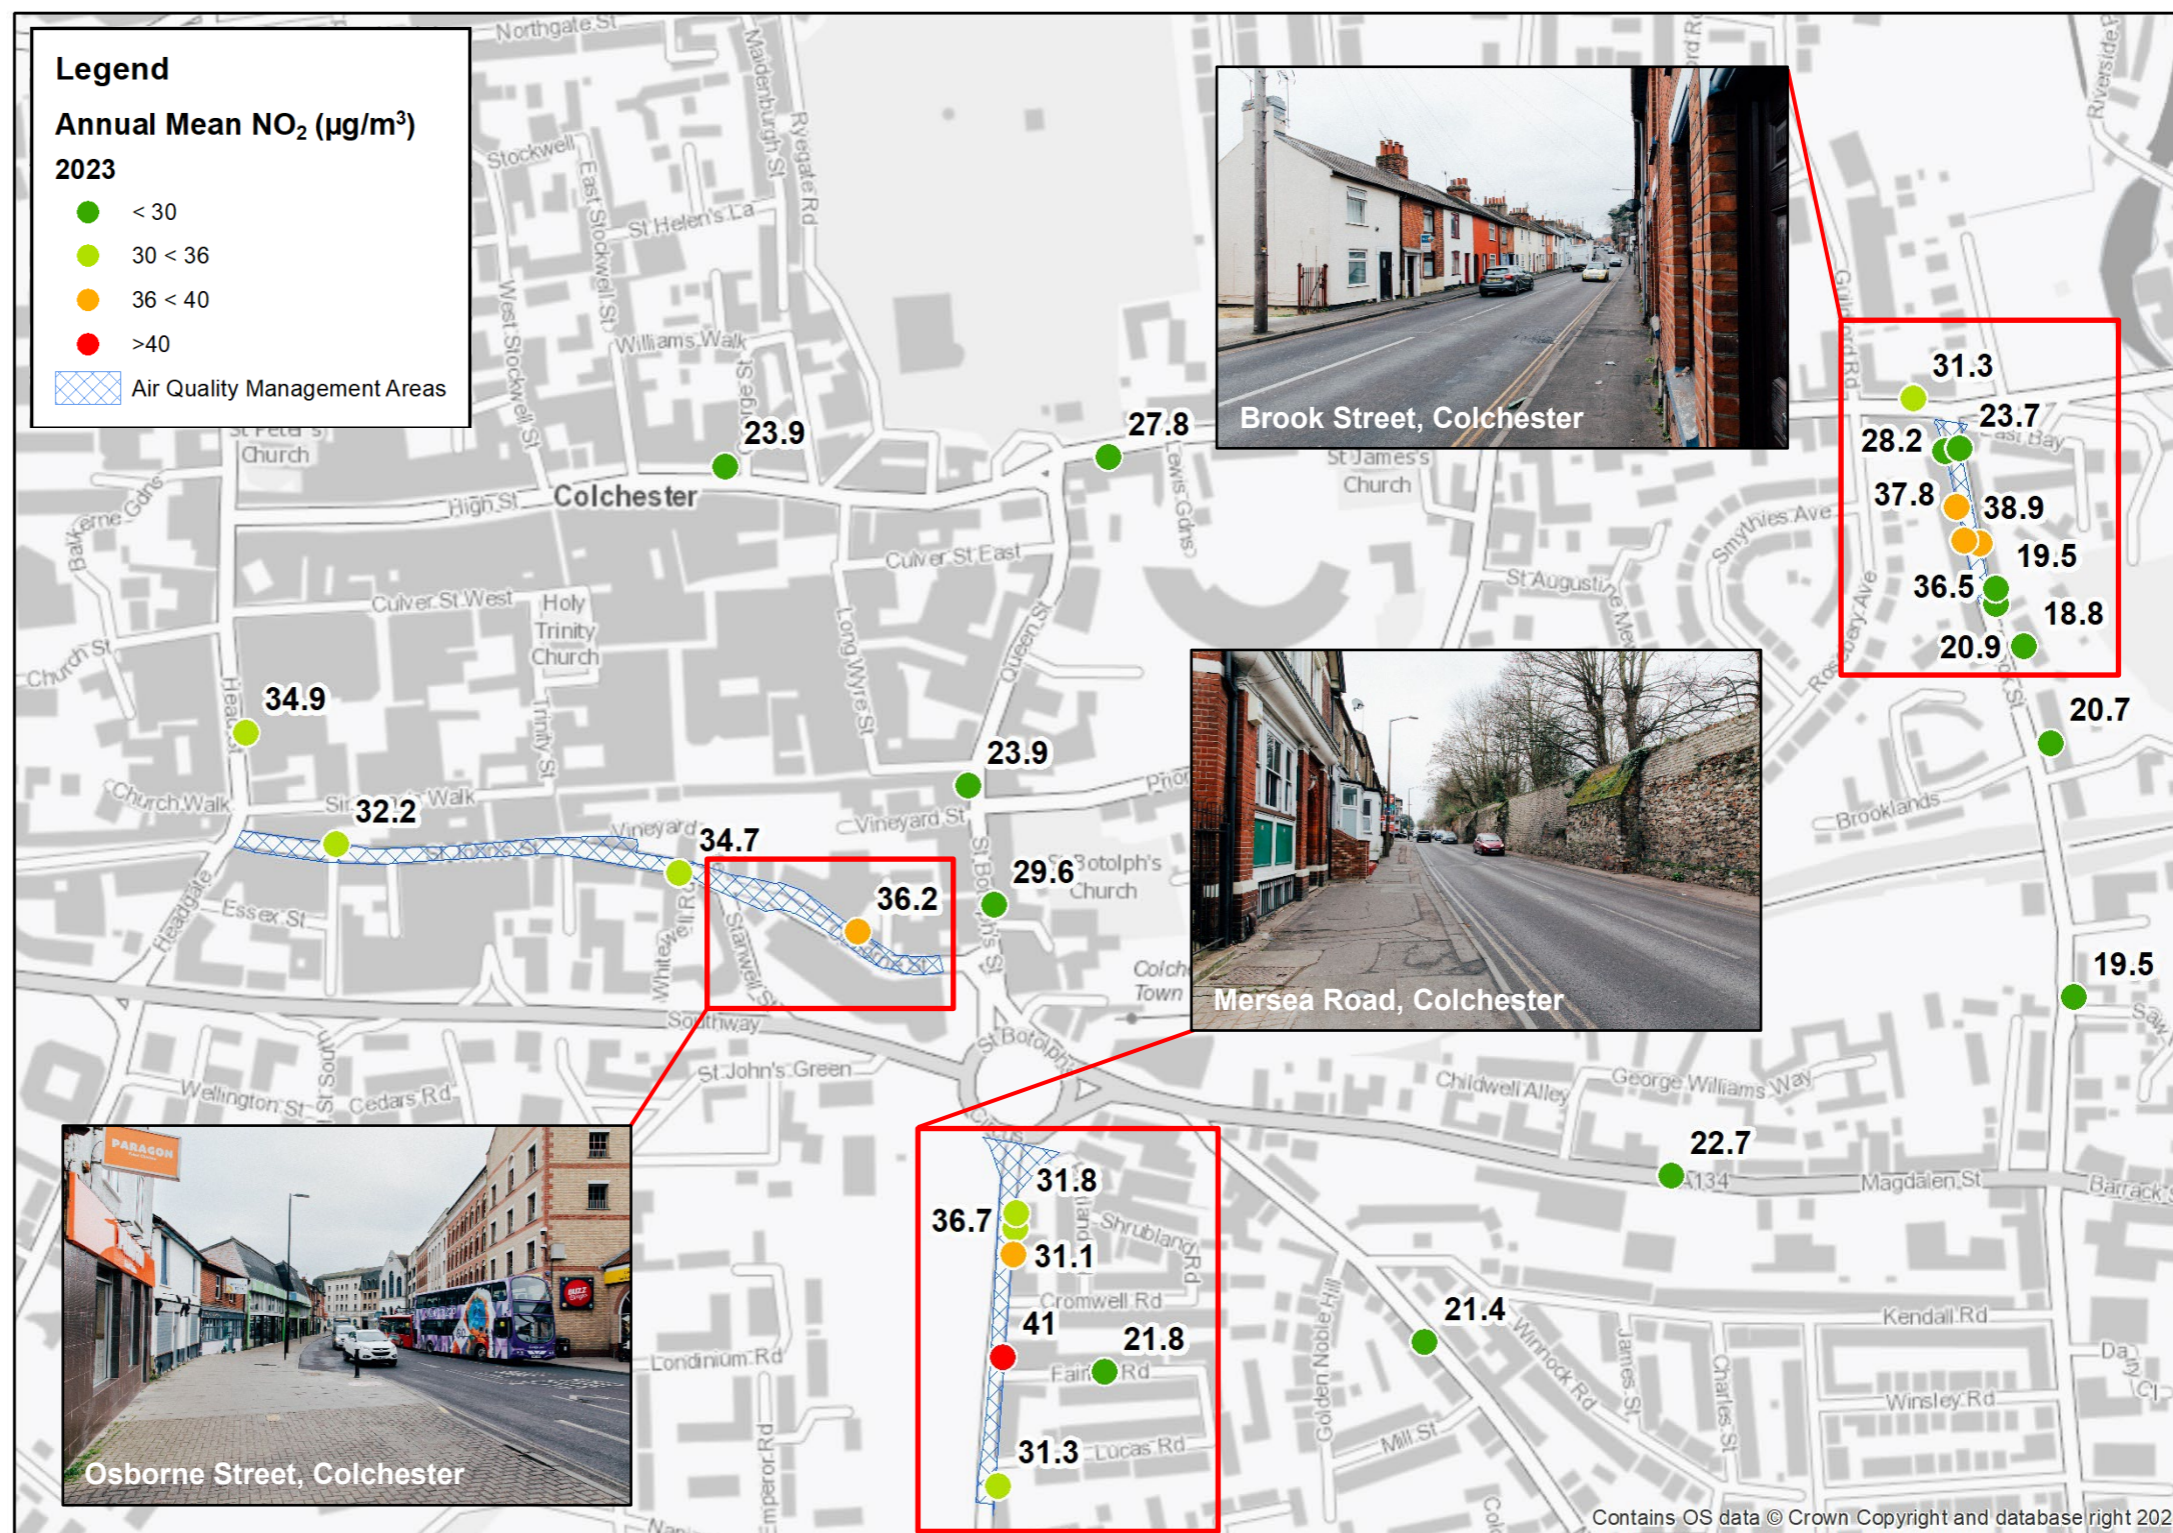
Legend

Annual Mean $NO_2$ (µg/m$^3$)

2023

< 30

30 < 36

36 < 40

>40

Air Quality Management Areas

Northgate St
Maidenburgh St
Ryegate Rd
Stockwell
East Stockwell St
St Helen's La
West Stockwell St
Williams Walk
St Peter's Church
Balkerne Gdns
High St
Colchester
23.9
27.8
Lewis Gdns
St James's Church
Culver St East
Culver St West
Holy Trinity Church
Long Wyre St
Queen St
St Augustine Mews
Smythies Ave
Church St
Headgate
Trinity St
34.9
Church Walk
32.2
Walk
Vineyard
34.7
Vineyard St
23.9
Priory
29.6
St Botolph's Church
St Botolph's St
36.2
Essex St
Whitewell Rd
Stanwell St
Osborne St
Colchester Town
Southway
St John's Green
St Botolph's
Wellington St
Cedars Rd
Childwell Alley
George Williams Way
Brooklands
20.7
19.5
22.7
A134
Magdalen St
Barrack St

Brook Street, Colchester

31.3
23.7
East Bay
28.2
37.8
38.9
19.5
36.5
18.8
20.9
Rosebery Ave
Guildford Rd

Mersea Road, Colchester

31.8
36.7
31.1
Shrubland Rd
Cromwell Rd
41
21.8
Fairfax Rd
31.3
Lucas Rd
21.4
Golden Noble Hill
Winnock Rd
James St
Charles St
Kendall Rd
Winsley Rd
Mill St
Londinium Rd
Emperor Rd

Osborne Street, Colchester

PARAGON

Contains OS data © Crown Copyright and database right 202